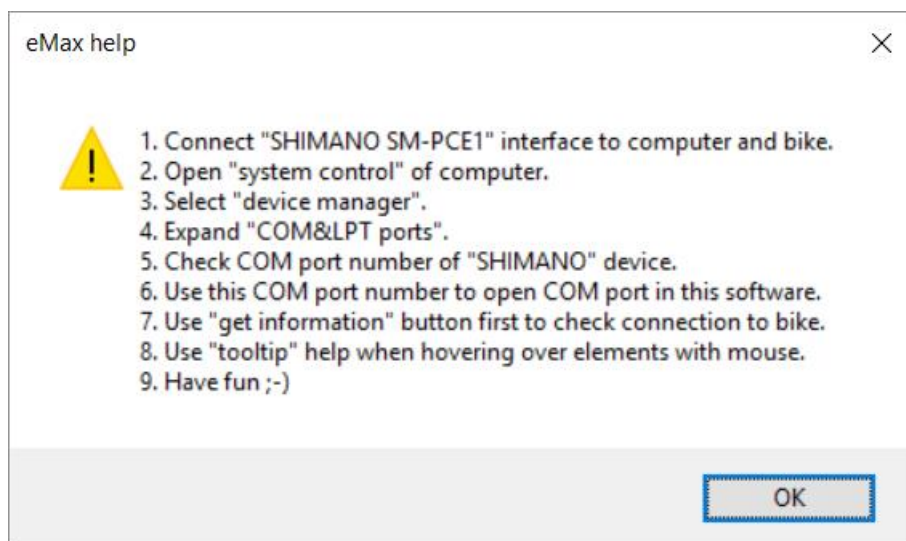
eMax help

1. Connect "SHIMANO SM-PCE1" interface to computer and bike.
2. Open "system control" of computer.
3. Select "device manager".
4. Expand "COM&LPT ports".
5. Check COM port number of "SHIMANO" device.
6. Use this COM port number to open COM port in this software.
7. Use "get information" button first to check connection to bike.
8. Use "tooltip" help when hovering over elements with mouse.
9. Have fun ;-)

OK